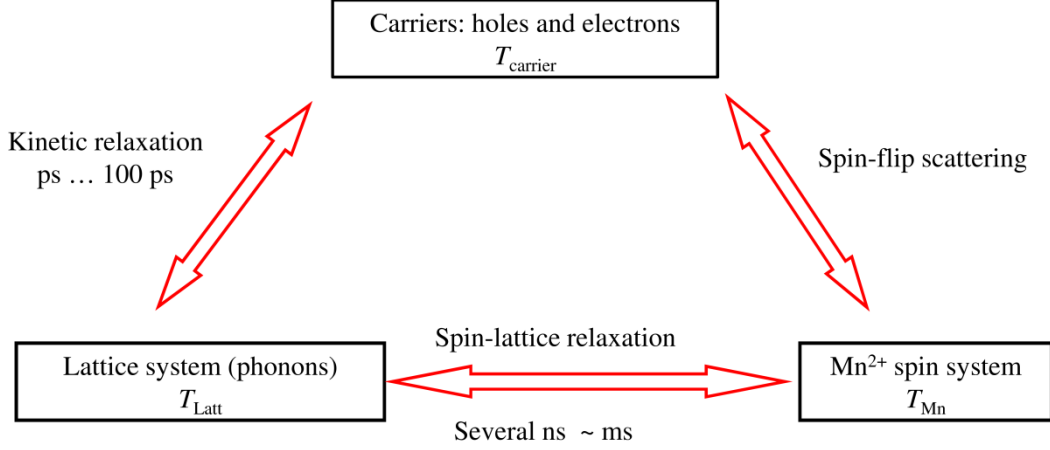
Carriers: holes and electrons
$T_{\text{carrier}}$

Kinetic relaxation
ps … 100 ps

Spin-flip scattering

Lattice system (phonons)
$T_{\text{Latt}}$

Spin-lattice relaxation

$\text{Mn}^{2+}$ spin system
$T_{\text{Mn}}$

Several ns ~ ms